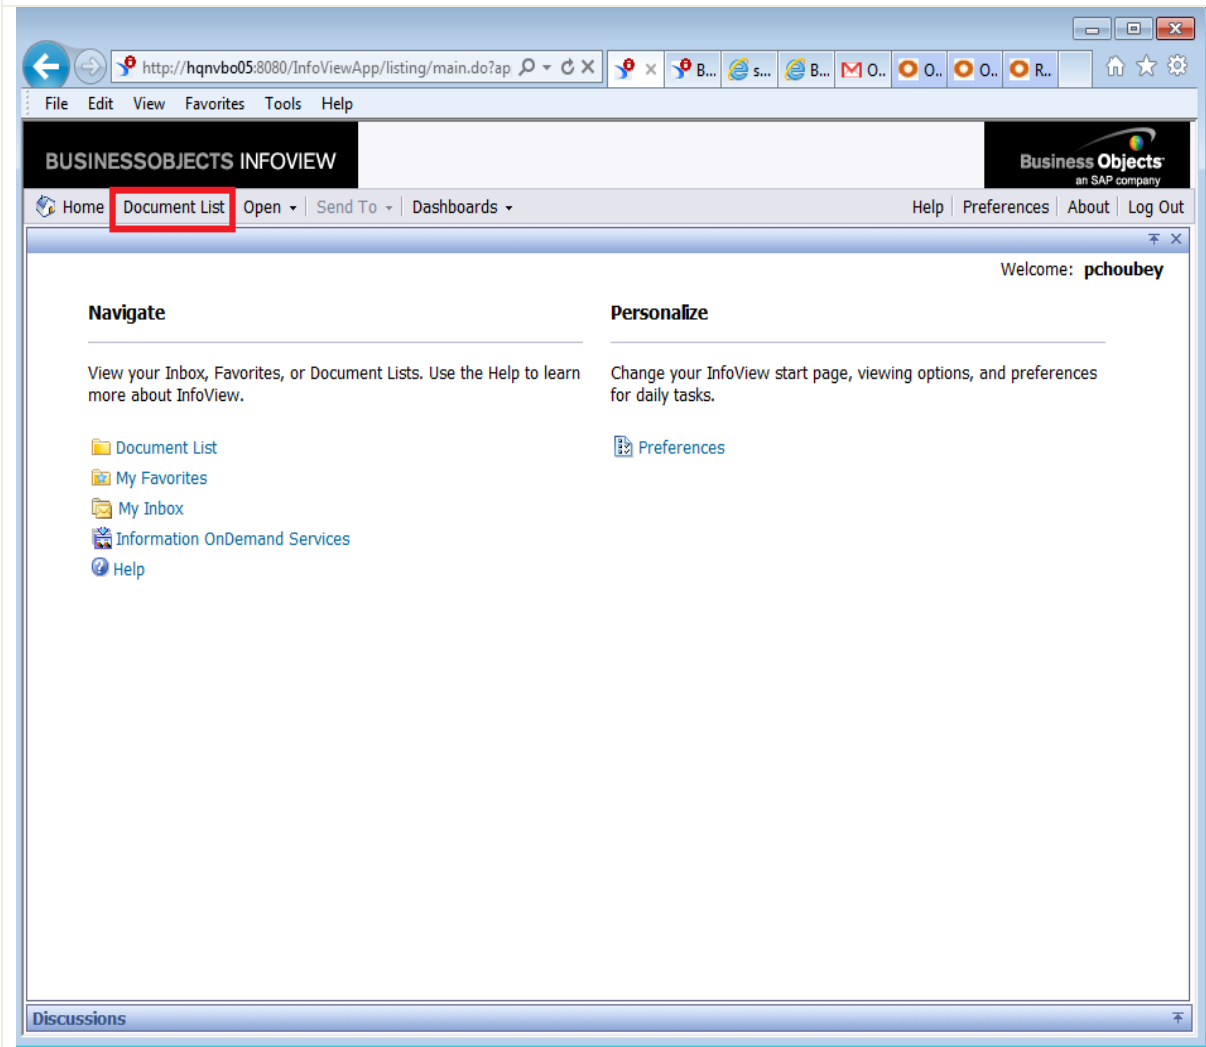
http://hqnvbo05:8080/InfoViewApp/listing/main.do?ap

B... s... B... O.. O.. O.. O.. R..

File Edit View Favorites Tools Help

BUSINESSOBJECTS INFOVIEW

Business Objects
an SAP company

Home Document List Open Send To Dashboards Help Preferences About Log Out

Welcome: pchoubey

Navigate

View your Inbox, Favorites, or Document Lists. Use the Help to learn more about InfoView.

Document List
My Favorites
My Inbox
Information OnDemand Services
Help

Personalize

Change your InfoView start page, viewing options, and preferences for daily tasks.

Preferences

Discussions